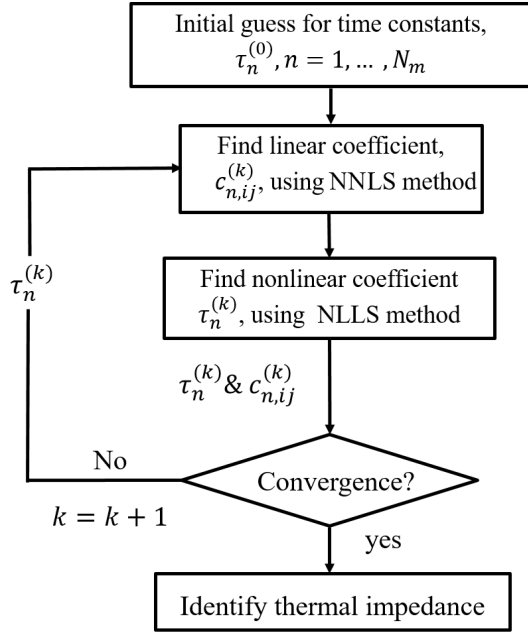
Initial guess for time constants, $\tau_n^{(0)}, n = 1, \dots, N_m$

Find linear coefficient, $c_{n,ij}^{(k)}$, using NNLS method

Find nonlinear coefficient $\tau_n^{(k)}$, using NLLS method

$\tau_n^{(k)}$

$\tau_n^{(k)}$ & $c_{n,ij}^{(k)}$

No

Convergence?

$k = k + 1$

yes

Identify thermal impedance